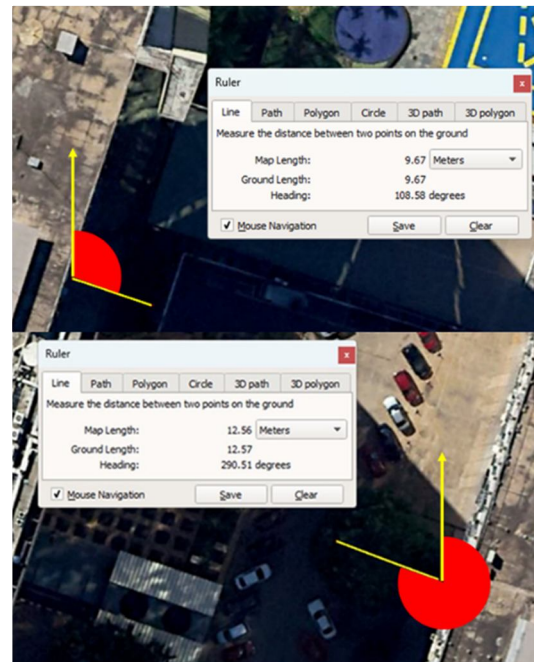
Ruler

Line | Path | Polygon | Circle | 3D path | 3D polygon

Measure the distance between two points on the ground

Map Length: 9.67 Meters

Ground Length: 9.67

Heading: 108.58 degrees

✓ Mouse Navigation

Save

Clear

Ruler

Line | Path | Polygon | Circle | 3D path | 3D polygon

Measure the distance between two points on the ground

Map Length: 12.56 Meters

Ground Length: 12.57

Heading: 290.51 degrees

✓ Mouse Navigation

Save

Clear